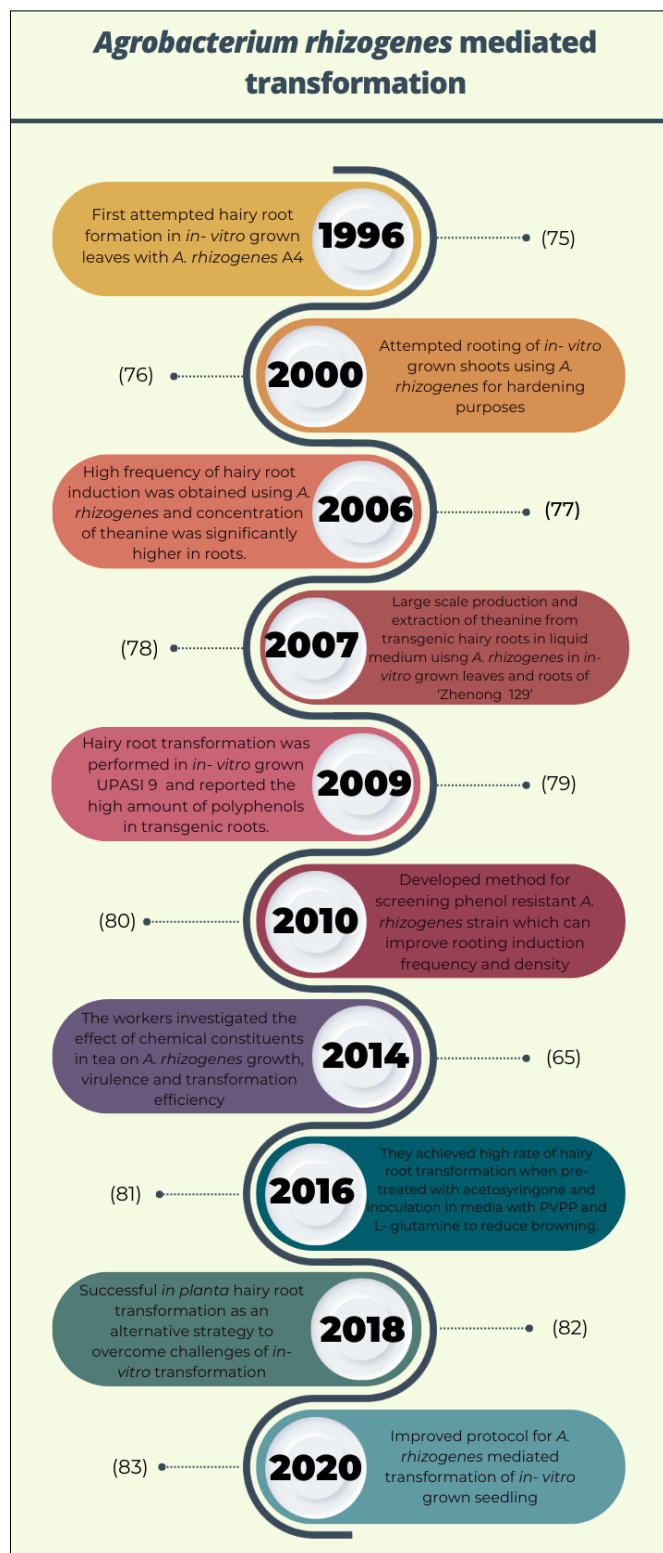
Agrobacterium rhizogenes mediated transformation

First attempted hairy root formation in in- vitro grown leaves with A. rhizogenes A4

1996

(75)

(76)

2000

Attempted rooting of in- vitro grown shoots using A. rhizogenes for hardening purposes

High frequency of hairy root induction was obtained using A. rhizogenes and concentration of theanine was significantly higher in roots.

2006

(77)

(78)

2007

Large scale production and extraction of theanine from transgenic hairy roots in liquid medium uisng A. rhizogenes in in-vitro grown leaves and roots of 'Zhenong 129'

Hairy root transformation was performed in in- vitro grown UPASI 9 and reported the high amount of polyphenols in transgenic roots.

2009

(79)

(80)

2010

Developed method for screening phenol resistant A. rhizogenes strain which can improve rooting induction frequency and density

The workers investigated the effect of chemical constituents in tea on A. rhizogenes growth, virulence and transformation efficiency

2014

(65)

(81)

2016

They achieved high rate of hairy root transformation when pre-treated with acetosyringone and inoculation in media with PVPP and L- glutamine to reduce browning.

Successful in planta hairy root transformation as an alternative strategy to overcome challenges of in-vitro transformation

2018

(82)

(83)

2020

Improved protocol for A. rhizogenes mediated transformation of in- vitro grown seedling